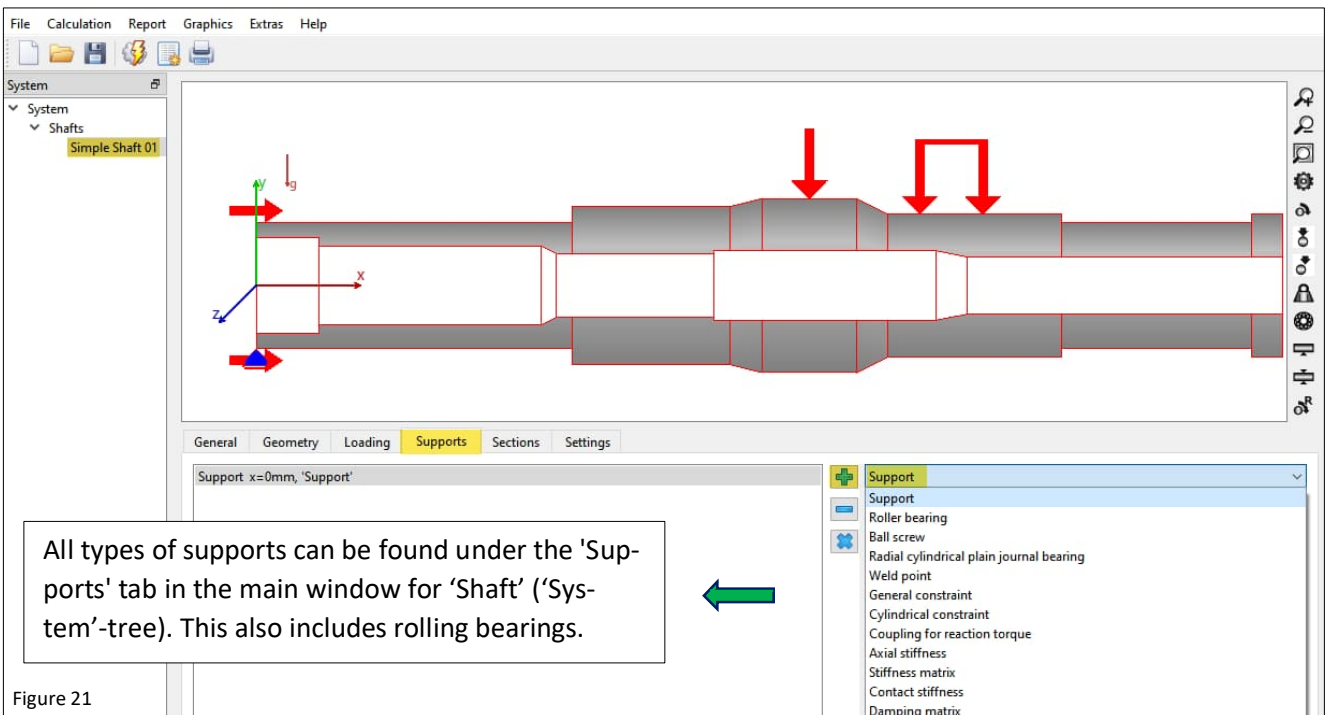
File Calculation Report Graphics Extras Help

System

System
Shafts
Simple Shaft 01

y
g
x
z

General Geometry Loading Supports Sections Settings

Support x=0mm, 'Support'

Support

Support
Roller bearing
Ball screw
Radial cylindrical plain journal bearing
Weld point
General constraint
Cylindrical constraint
Coupling for reaction torque
Axial stiffness
Stiffness matrix
Contact stiffness
Damping matrix

All types of supports can be found under the 'Supports' tab in the main window for ‘Shaft’ (‘System’-tree). This also includes rolling bearings.

Figure 21